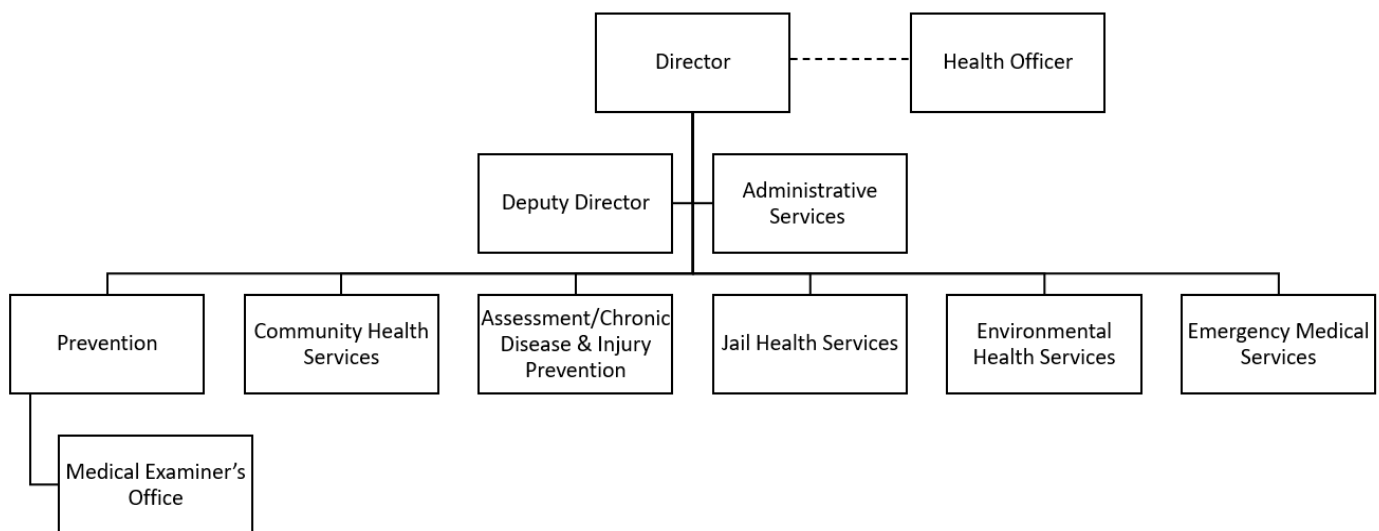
Director

Health Officer

Deputy Director

Administrative Services

Prevention

Community Health Services

Assessment/Chronic Disease & Injury Prevention

Jail Health Services

Environmental Health Services

Emergency Medical Services

Medical Examiner's Office